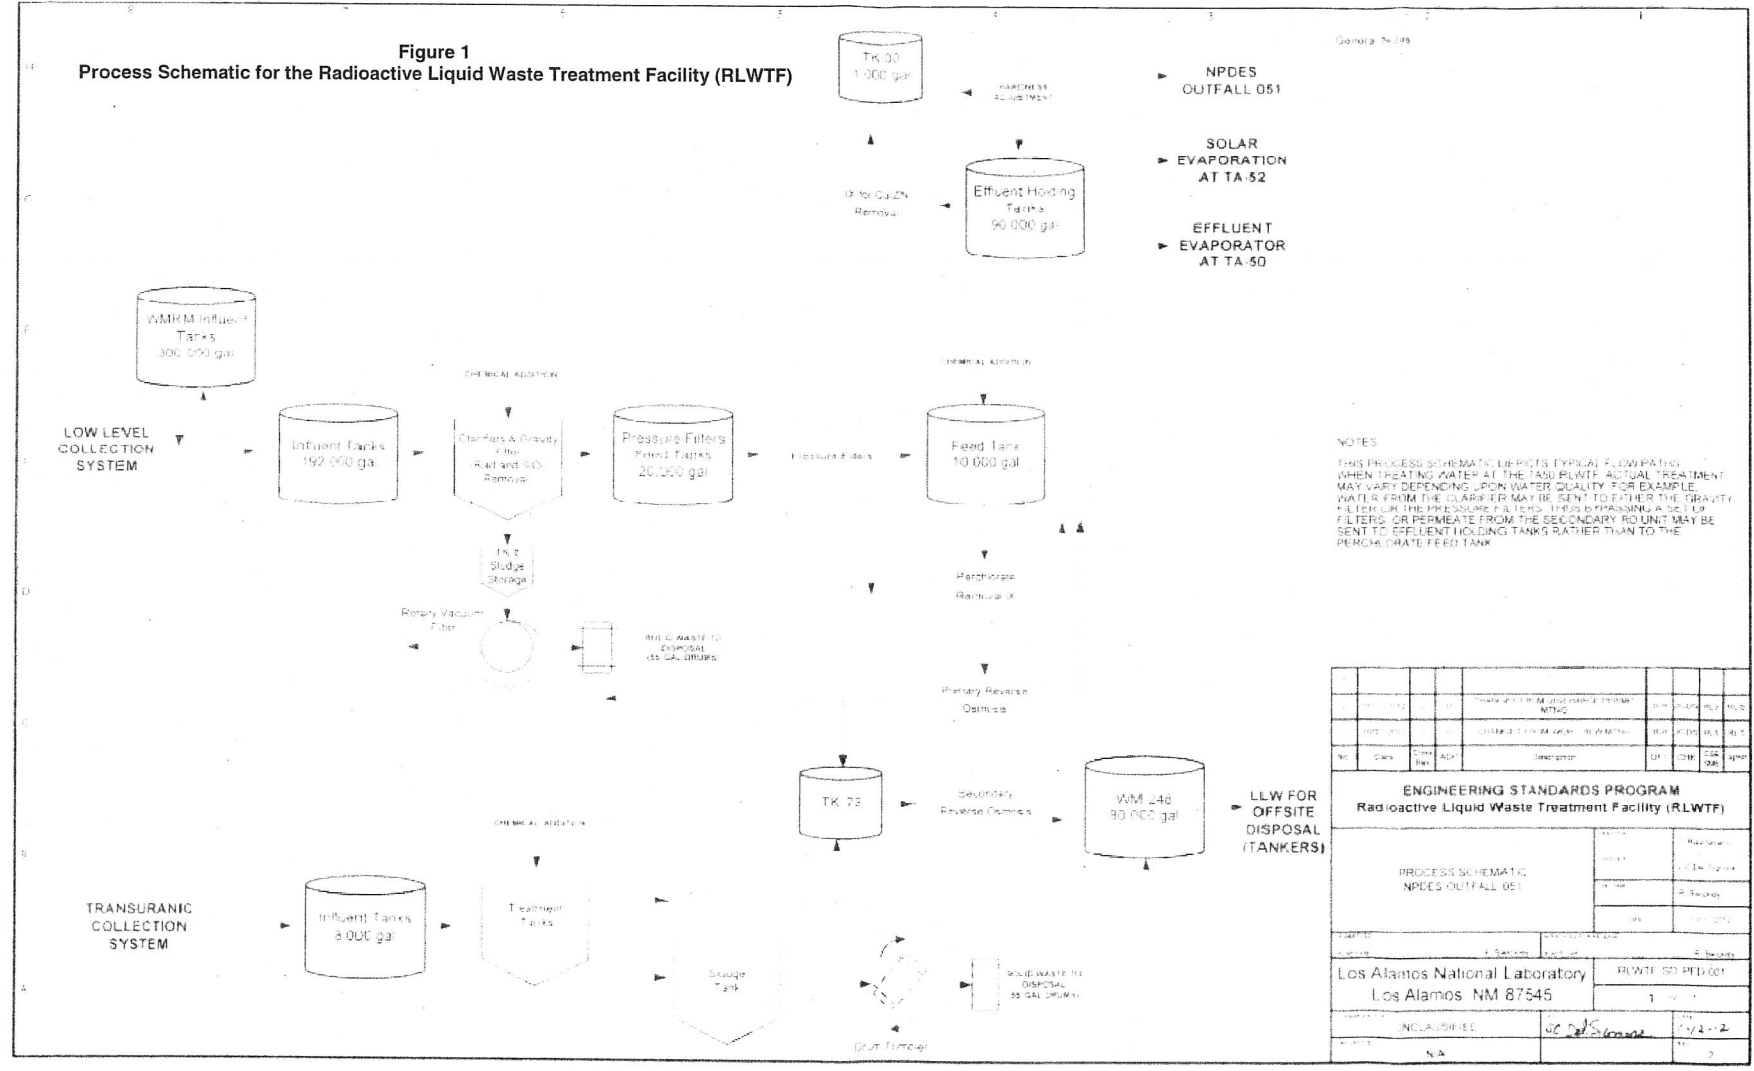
Figure 1
Process Schematic for the Radioactive Liquid Waste Treatment Facility (RLWTF)

TK 90
1,000 gal

HARDNESS ADJUSTMENT

NPDES OUTFALL 051

SOLAR EVAPORATION AT TA-52

IX for Cu/Zn Removal

Effluent Holding Tanks
90,000 gal

EFFLUENT EVAPORATOR AT TA-50

WMRM Influent Tanks
300,000 gal

LOW LEVEL COLLECTION SYSTEM

Influent Tanks
192,000 gal

CHEMICAL ADDITION

Clarifiers & Gravity Filter
(Rad and SiO₂ Removal)

Pressure Filters Feed Tanks
20,000 gal

Pressure Filters

CHEMICAL ADDITION

Feed Tank
10,000 gal

TK 8
Sludge Storage

Perchlorate Removal IX

Rotary Vacuum Filter

SOLID WASTE TO DISPOSAL (55 GAL DRUMS)

Primary Reverse Osmosis

TK 73

Secondary Reverse Osmosis

WM 248
80,000 gal

LLW FOR OFFSITE DISPOSAL (TANKERS)

CHEMICAL ADDITION

TRANSURANIC COLLECTION SYSTEM

Influent Tanks
8,000 gal

Treatment Tanks

Sludge Tank

SOLID WASTE TO DISPOSAL (55 GAL DRUMS)

Drum Tumbler

NOTES
THIS PROCESS SCHEMATIC DEPICTS TYPICAL FLOW PATHS. WHEN TREATING WATER AT THE TA50 RLWTF ACTUAL TREATMENT MAY VARY DEPENDING UPON WATER QUALITY. FOR EXAMPLE, WATER FROM THE CLARIFIER MAY BE SENT TO EITHER THE GRAVITY FILTER OR THE PRESSURE FILTERS, THUS BYPASSING A SET OF FILTERS; OR PERMEATE FROM THE SECONDARY RO UNIT MAY BE SENT TO EFFLUENT HOLDING TANKS RATHER THAN TO THE PERCHLORATE FEED TANK.

ENGINEERING STANDARDS PROGRAM
Radioactive Liquid Waste Treatment Facility (RLWTF)

PROCESS SCHEMATIC
NPDES OUTFALL 051

Los Alamos National Laboratory
Los Alamos, NM 87545

RLWTF-SD-PFD-001

UNCLASSIFIED

N/A